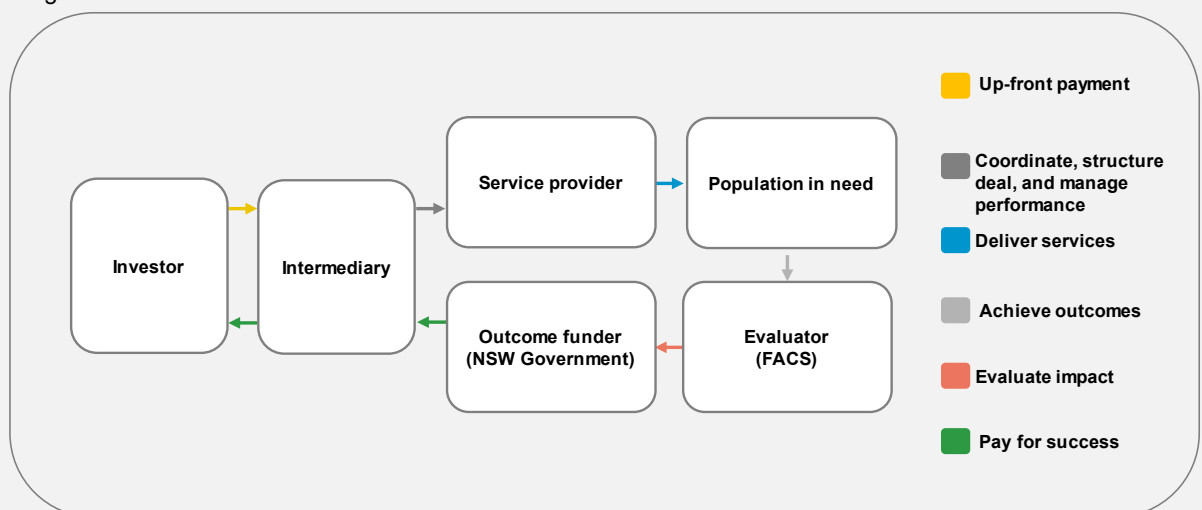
Investor

Intermediary

Service provider

Population in need

Outcome funder (NSW Government)

Evaluator (FACS)

Up-front payment

Coordinate, structure deal, and manage performance

Deliver services

Achieve outcomes

Evaluate impact

Pay for success